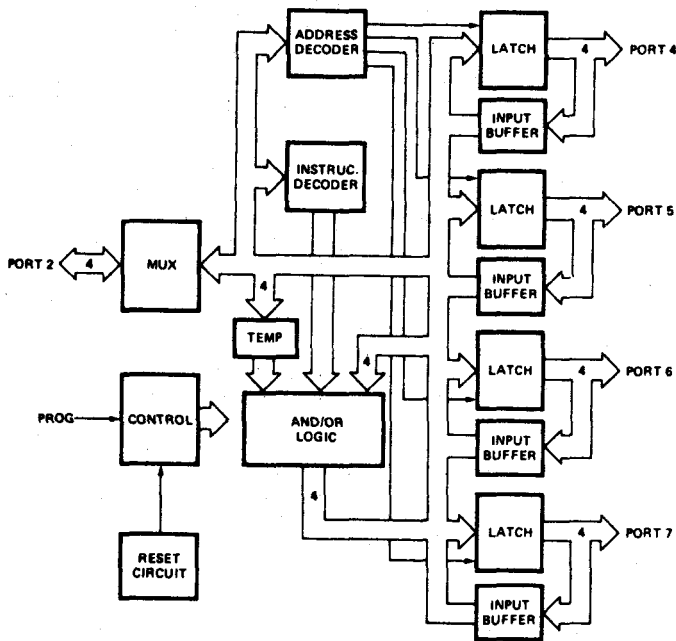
ADDRESS DECODER
LATCH
4
PORT 4
INPUT BUFFER
INSTRUC. DECODER
LATCH
4
PORT 5
PORT 2
4
MUX
INPUT BUFFER
4
TEMP
4
LATCH
4
PORT 6
PROG
CONTROL
AND/OR LOGIC
INPUT BUFFER
4
LATCH
4
PORT 7
RESET CIRCUIT
INPUT BUFFER